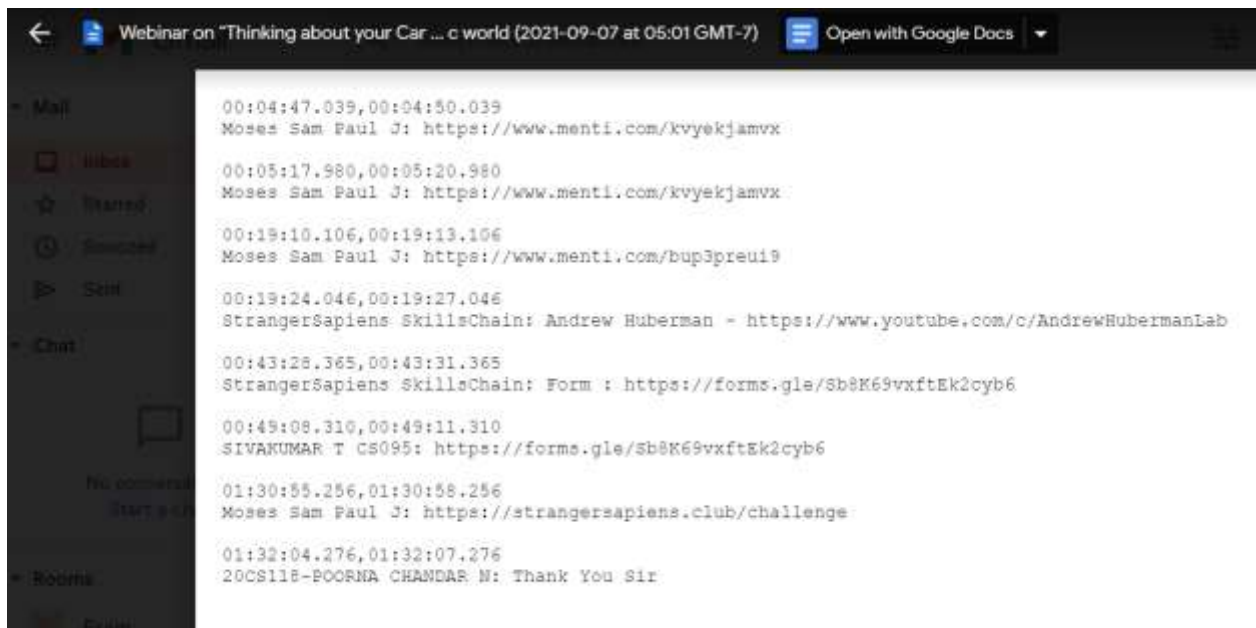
Webinar on "Thinking about your Car ... c world (2021-09-07 at 05:01 GMT-7)
Open with Google Docs

Mail
Inbox
Starred
Snoozed
Sent
Chat
No conversati
Start a ch
Rooms

00:04:47.039,00:04:50.039
Moses Sam Paul J: https://www.menti.com/kvyekjamvx

00:05:17.980,00:05:20.980
Moses Sam Paul J: https://www.menti.com/kvyekjamvx

00:19:10.106,00:19:13.106
Moses Sam Paul J: https://www.menti.com/bup3preui9

00:19:24.046,00:19:27.046
StrangerSapiens SkillsChain: Andrew Huberman - https://www.youtube.com/c/AndrewHubermanLab

00:43:28.365,00:43:31.365
StrangerSapiens SkillsChain: Form : https://forms.gle/Sb8K69vxftEk2cyb6

00:49:08.310,00:49:11.310
SIVAKUMAR T CS095: https://forms.gle/Sb8K69vxftEk2cyb6

01:30:55.256,01:30:58.256
Moses Sam Paul J: https://strangersapiens.club/challenge

01:32:04.276,01:32:07.276
20CS118-POORNA CHANDAR N: Thank You Sir